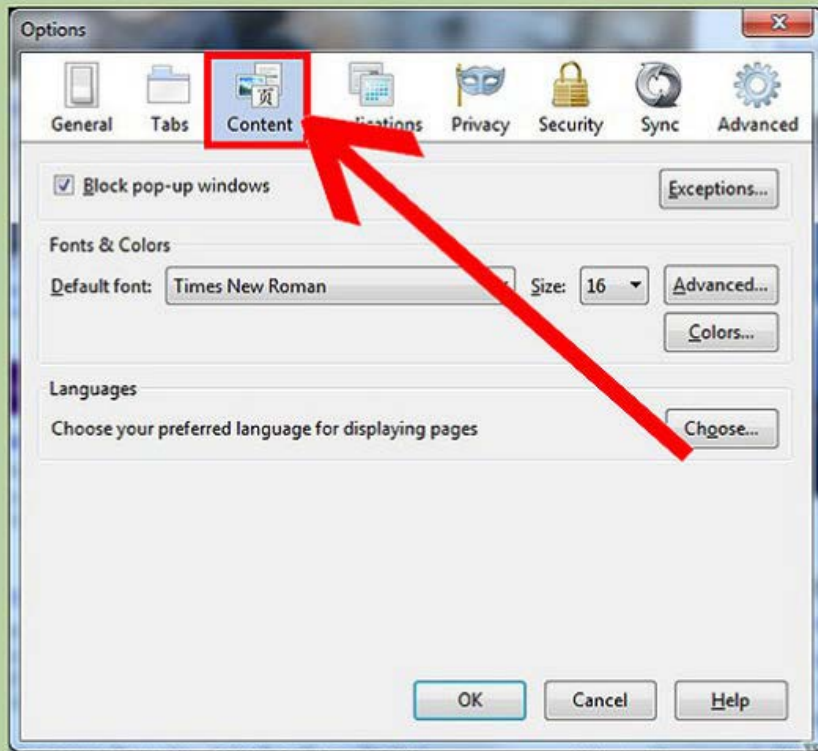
Options

General Tabs Content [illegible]lications Privacy Security Sync Advanced

Block pop-up windows

Exceptions...

Fonts & Colors

Default font: Times New Roman

Size: 16

Advanced...

Colors...

Languages

Choose your preferred language for displaying pages

Choose...

OK Cancel Help